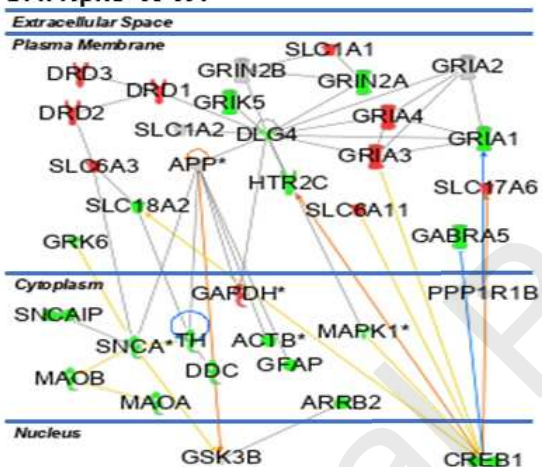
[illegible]

Extracellular Space

Plasma Membrane

SLC1A1
DRD3
GRIN2B
GRIN2A
GRIA2
DRD1
GRIK5
DRD2
GRIA4
SLC1A2
DLG4
GRIA1
SLC6A3
APP*
GRIA3
HTR2C
SLC17A6
SLC18A2
SLC6A11
GABRA5
GRK6

Cytoplasm

GAPDH*
PPP1R1B
SNCAIP
MAPK1*
ACTB*
SNCA*
TH
GFAP
MAOB
DDC
MAOA
ARRB2

Nucleus

GSK3B
CREB1